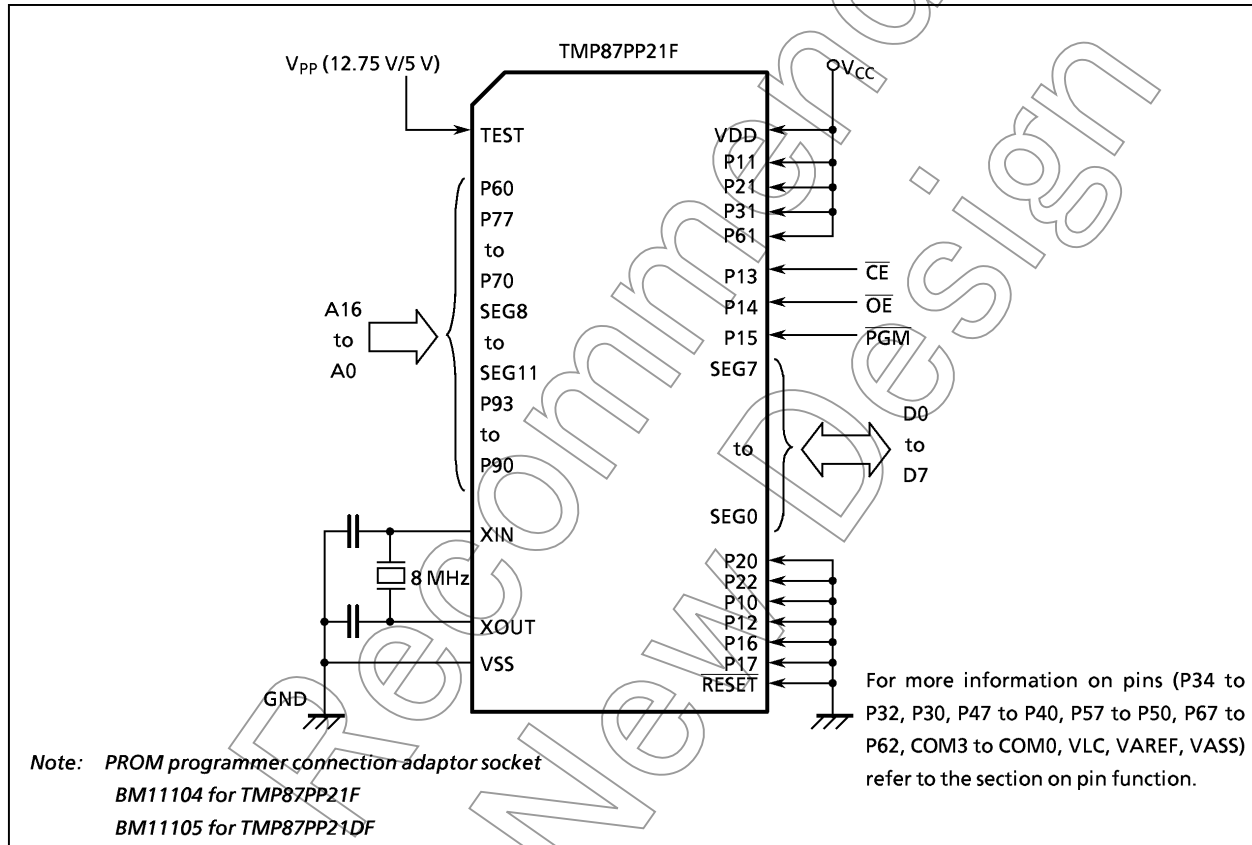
TMP87PP21F

$V_{PP}$ (12.75 V/5 V)

$V_{CC}$

TEST

VDD

P11

P21

P31

P61

P60

P77

to

P70

SEG8

to

SEG11

P93

to

P90

A16

to

A0

P13

P14

P15

$\overline{CE}$

$\overline{OE}$

$\overline{PGM}$

SEG7

to

SEG0

D0

to

D7

XIN

8 MHz

XOUT

VSS

GND

P20

P22

P10

P12

P16

P17

$\overline{RESET}$

For more information on pins (P34 to P32, P30, P47 to P40, P57 to P50, P67 to P62, COM3 to COM0, VLC, VAREF, VASS) refer to the section on pin function.

Note: PROM programmer connection adaptor socket
BM11104 for TMP87PP21F
BM11105 for TMP87PP21DF

Not Recommended for New Design